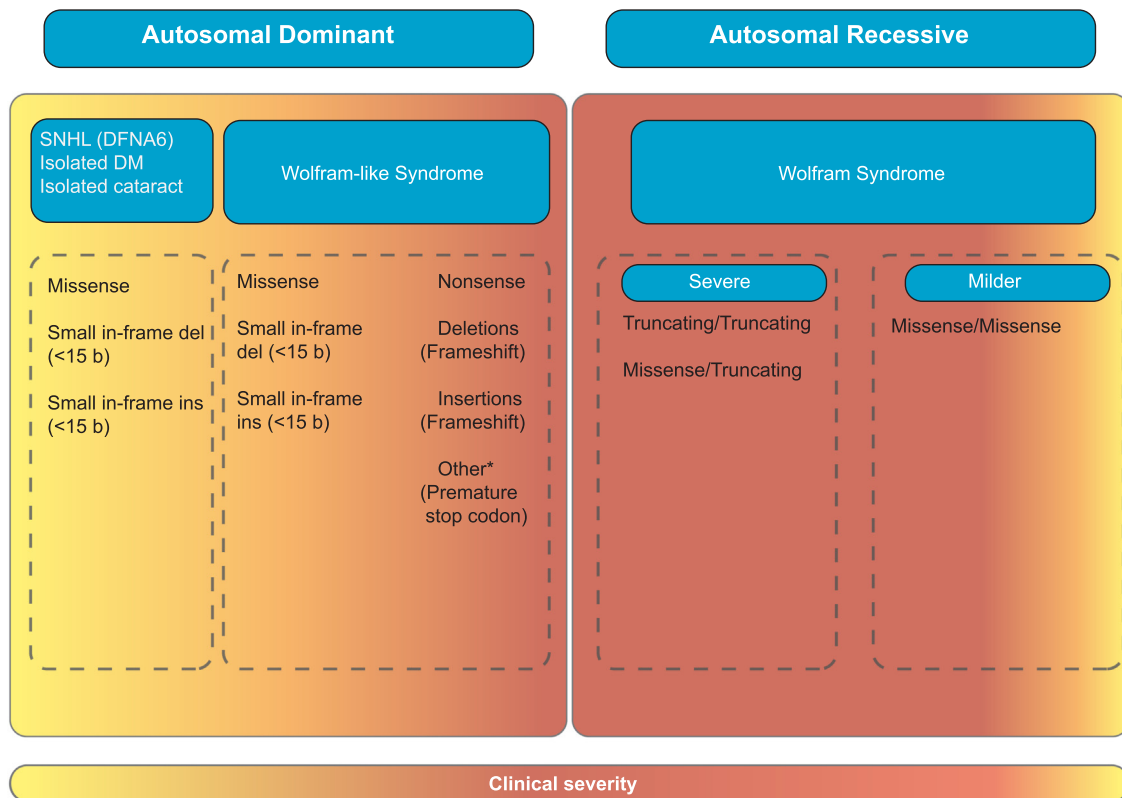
Autosomal Dominant

Autosomal Recessive

SNHL (DFNA6)
Isolated DM
Isolated cataract

Wolfram-like Syndrome

Wolfram Syndrome

Missense

Small in-frame del (<15 b)

Small in-frame ins (<15 b)

Missense

Small in-frame del (<15 b)

Small in-frame ins (<15 b)

Nonsense

Deletions (Frameshift)

Insertions (Frameshift)

Other* (Premature stop codon)

Severe

Truncating/Truncating

Missense/Truncating

Milder

Missense/Missense

Clinical severity